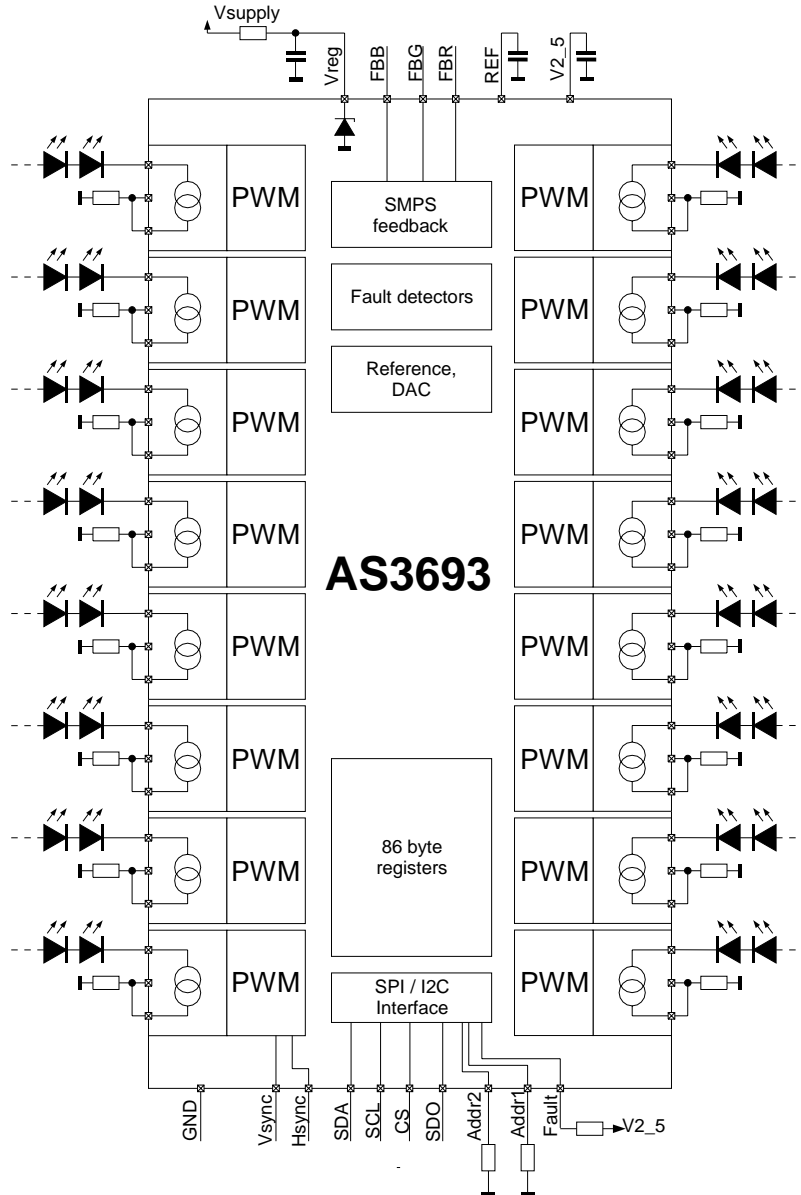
Vsupply

Vreg

FBB

FBG

FBR

REF

V2_5

PWM

PWM

PWM

PWM

PWM

PWM

PWM

PWM

SMPS feedback

Fault detectors

Reference, DAC

AS3693

86 byte registers

SPI / I2C Interface

PWM

PWM

PWM

PWM

PWM

PWM

PWM

PWM

GND

Vsync

Hsync

SDA

SCL

CS

SDO

Addr2

Addr1

Fault

V2_5